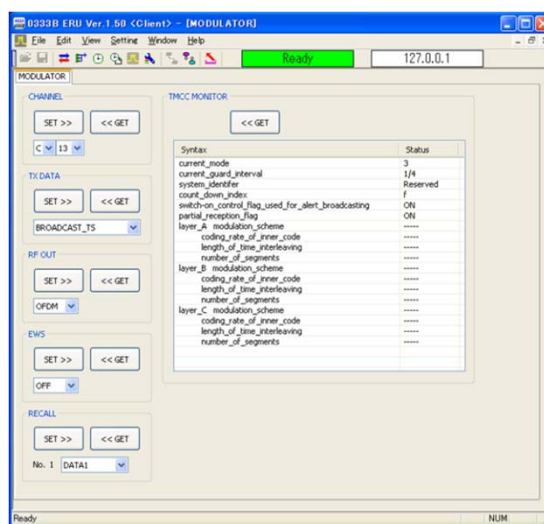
0333B ERU Ver.1.50 <Client> - [MODULATOR]

File Edit View Setting Window Help

Ready

127.0.0.1

MODULATOR

CHANNEL

SET >> << GET

C 13

TX DATA

SET >> << GET

BROADCAST_TS

RF OUT

SET >> << GET

OFDM

EWS

SET >> << GET

OFF

RECALL

SET >> << GET

No. 1 DATA1

TMCC MONITOR

<< GET

| Syntax | Status |
|---|---|
| current_mode | 3 |
| current_guard_interval | 1/4 |
| system_identifer | Reserved |
| count_down_index | f |
| switch-on_control_flag_used_for_alert_broadcasting | ON |
| partial_reception_flag | ON |
| layer_A modulation_scheme | ------ |
| coding_rate_of_inner_code | ------ |
| length_of_time_interleaving | ------ |
| number_of_segments | ------ |
| layer_B modulation_scheme | ------ |
| coding_rate_of_inner_code | ------ |
| length_of_time_interleaving | ------ |
| number_of_segments | ------ |
| layer_C modulation_scheme | ------ |
| coding_rate_of_inner_code | ------ |
| length_of_time_interleaving | ------ |
| number_of_segments | ------ |

Ready

NUM